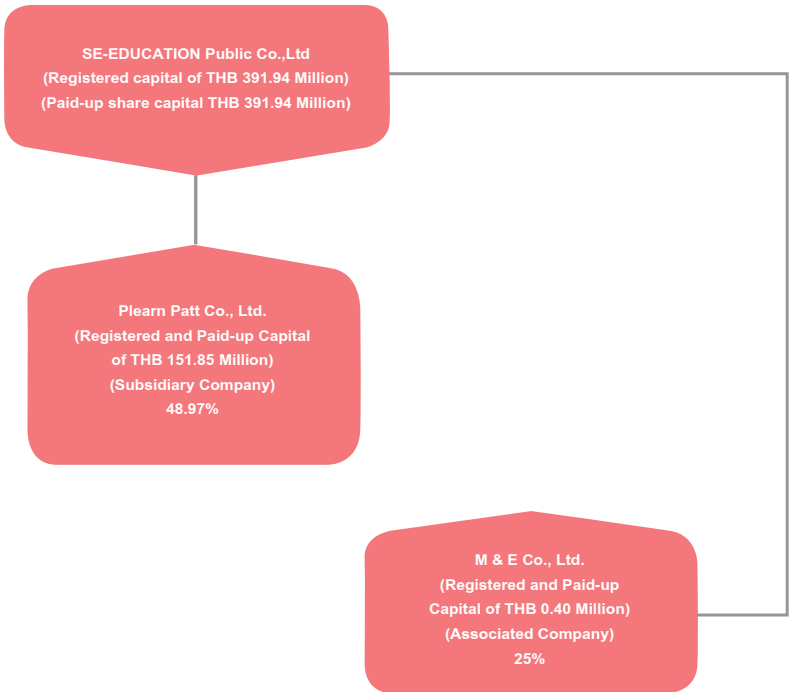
SE-EDUCATION Public Co.,Ltd
(Registered capital of THB 391.94 Million)
(Paid-up share capital THB 391.94 Million)

Plearn Patt Co., Ltd.
(Registered and Paid-up Capital of THB 151.85 Million)
(Subsidiary Company)
48.97%

M & E Co., Ltd.
(Registered and Paid-up Capital of THB 0.40 Million)
(Associated Company)
25%